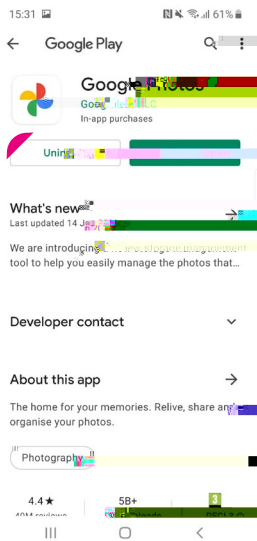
15:31 61%

Google Play

Google Photos
Goo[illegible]LC
In-app purchases

Unin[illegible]

What's new
Last updated 14 J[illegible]

We are introducin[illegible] tool to help you easily manage the photos that...

Developer contact

About this app

The home for your memories. Relive, share an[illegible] organise your photos.

Photography

4.4 ★
40M reviews

5B+

3